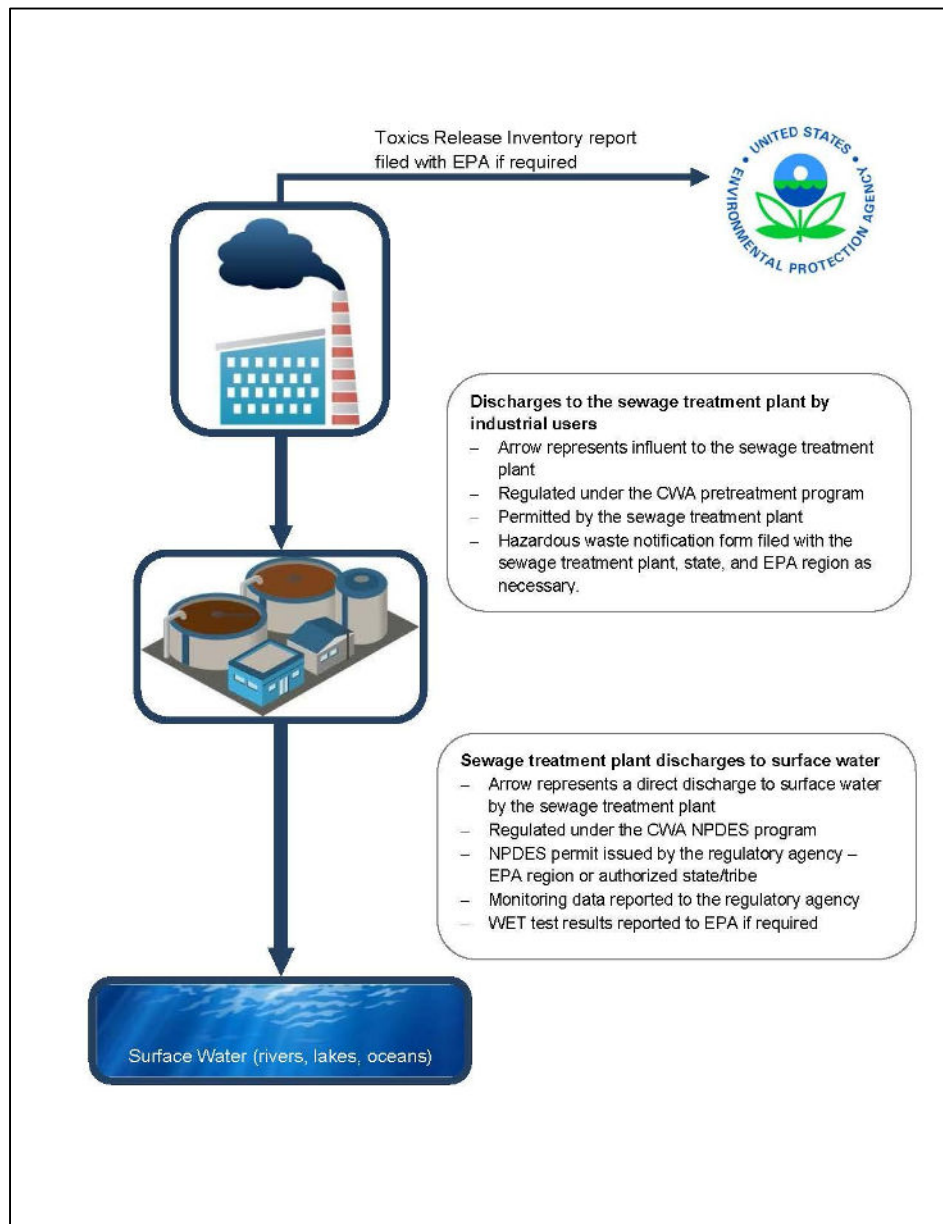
Toxics Release Inventory report filed with EPA if required

UNITED STATES ENVIRONMENTAL PROTECTION AGENCY

Discharges to the sewage treatment plant by industrial users
– Arrow represents influent to the sewage treatment plant
– Regulated under the CWA pretreatment program
– Permitted by the sewage treatment plant
– Hazardous waste notification form filed with the sewage treatment plant, state, and EPA region as necessary.

Sewage treatment plant discharges to surface water
– Arrow represents a direct discharge to surface water by the sewage treatment plant
– Regulated under the CWA NPDES program
– NPDES permit issued by the regulatory agency – EPA region or authorized state/tribe
– Monitoring data reported to the regulatory agency
– WET test results reported to EPA if required

Surface Water (rivers, lakes, oceans)